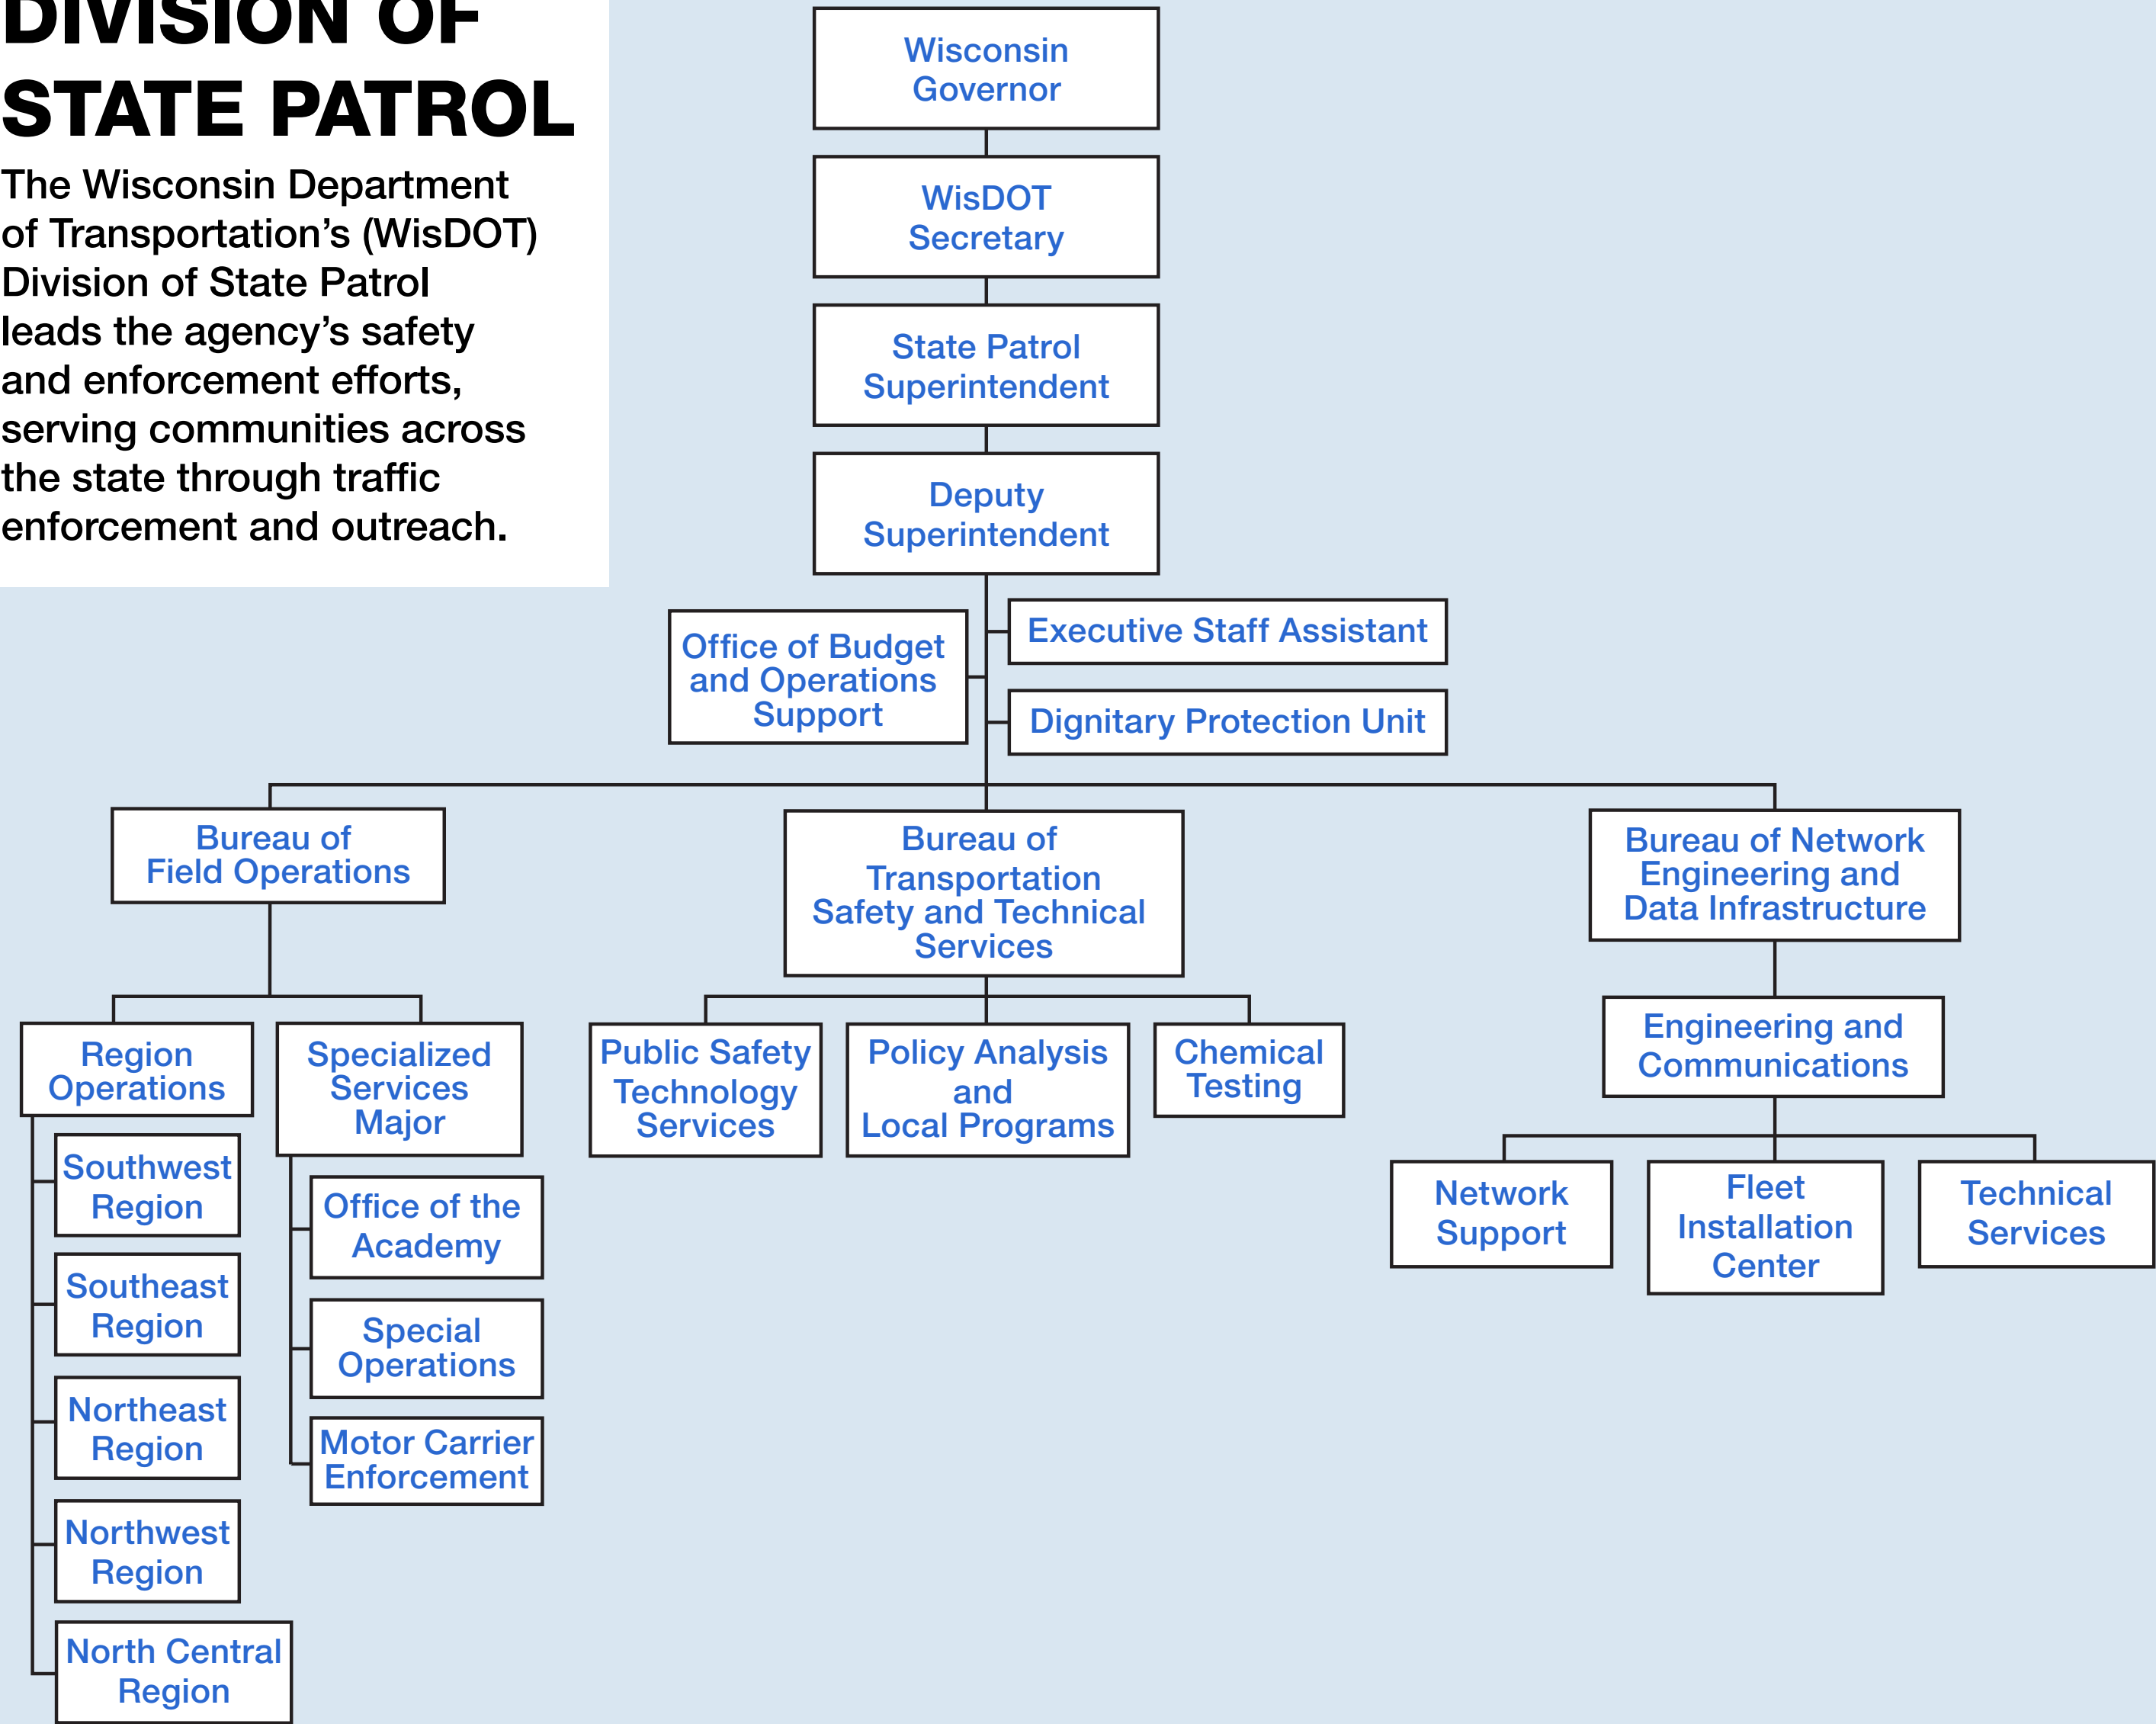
DIVISION OF STATE PATROL

The Wisconsin Department of Transportation's (WisDOT) Division of State Patrol leads the agency's safety and enforcement efforts, serving communities across the state through traffic enforcement and outreach.

Wisconsin Governor

WisDOT Secretary

State Patrol Superintendent

Deputy Superintendent

Office of Budget and Operations Support

Executive Staff Assistant

Dignitary Protection Unit

Bureau of Field Operations

Region Operations

Southwest Region

Southeast Region

Northeast Region

Northwest Region

North Central Region

Specialized Services Major

Office of the Academy

Special Operations

Motor Carrier Enforcement

Bureau of Transportation Safety and Technical Services

Public Safety Technology Services

Policy Analysis and Local Programs

Chemical Testing

Bureau of Network Engineering and Data Infrastructure

Engineering and Communications

Network Support

Fleet Installation Center

Technical Services